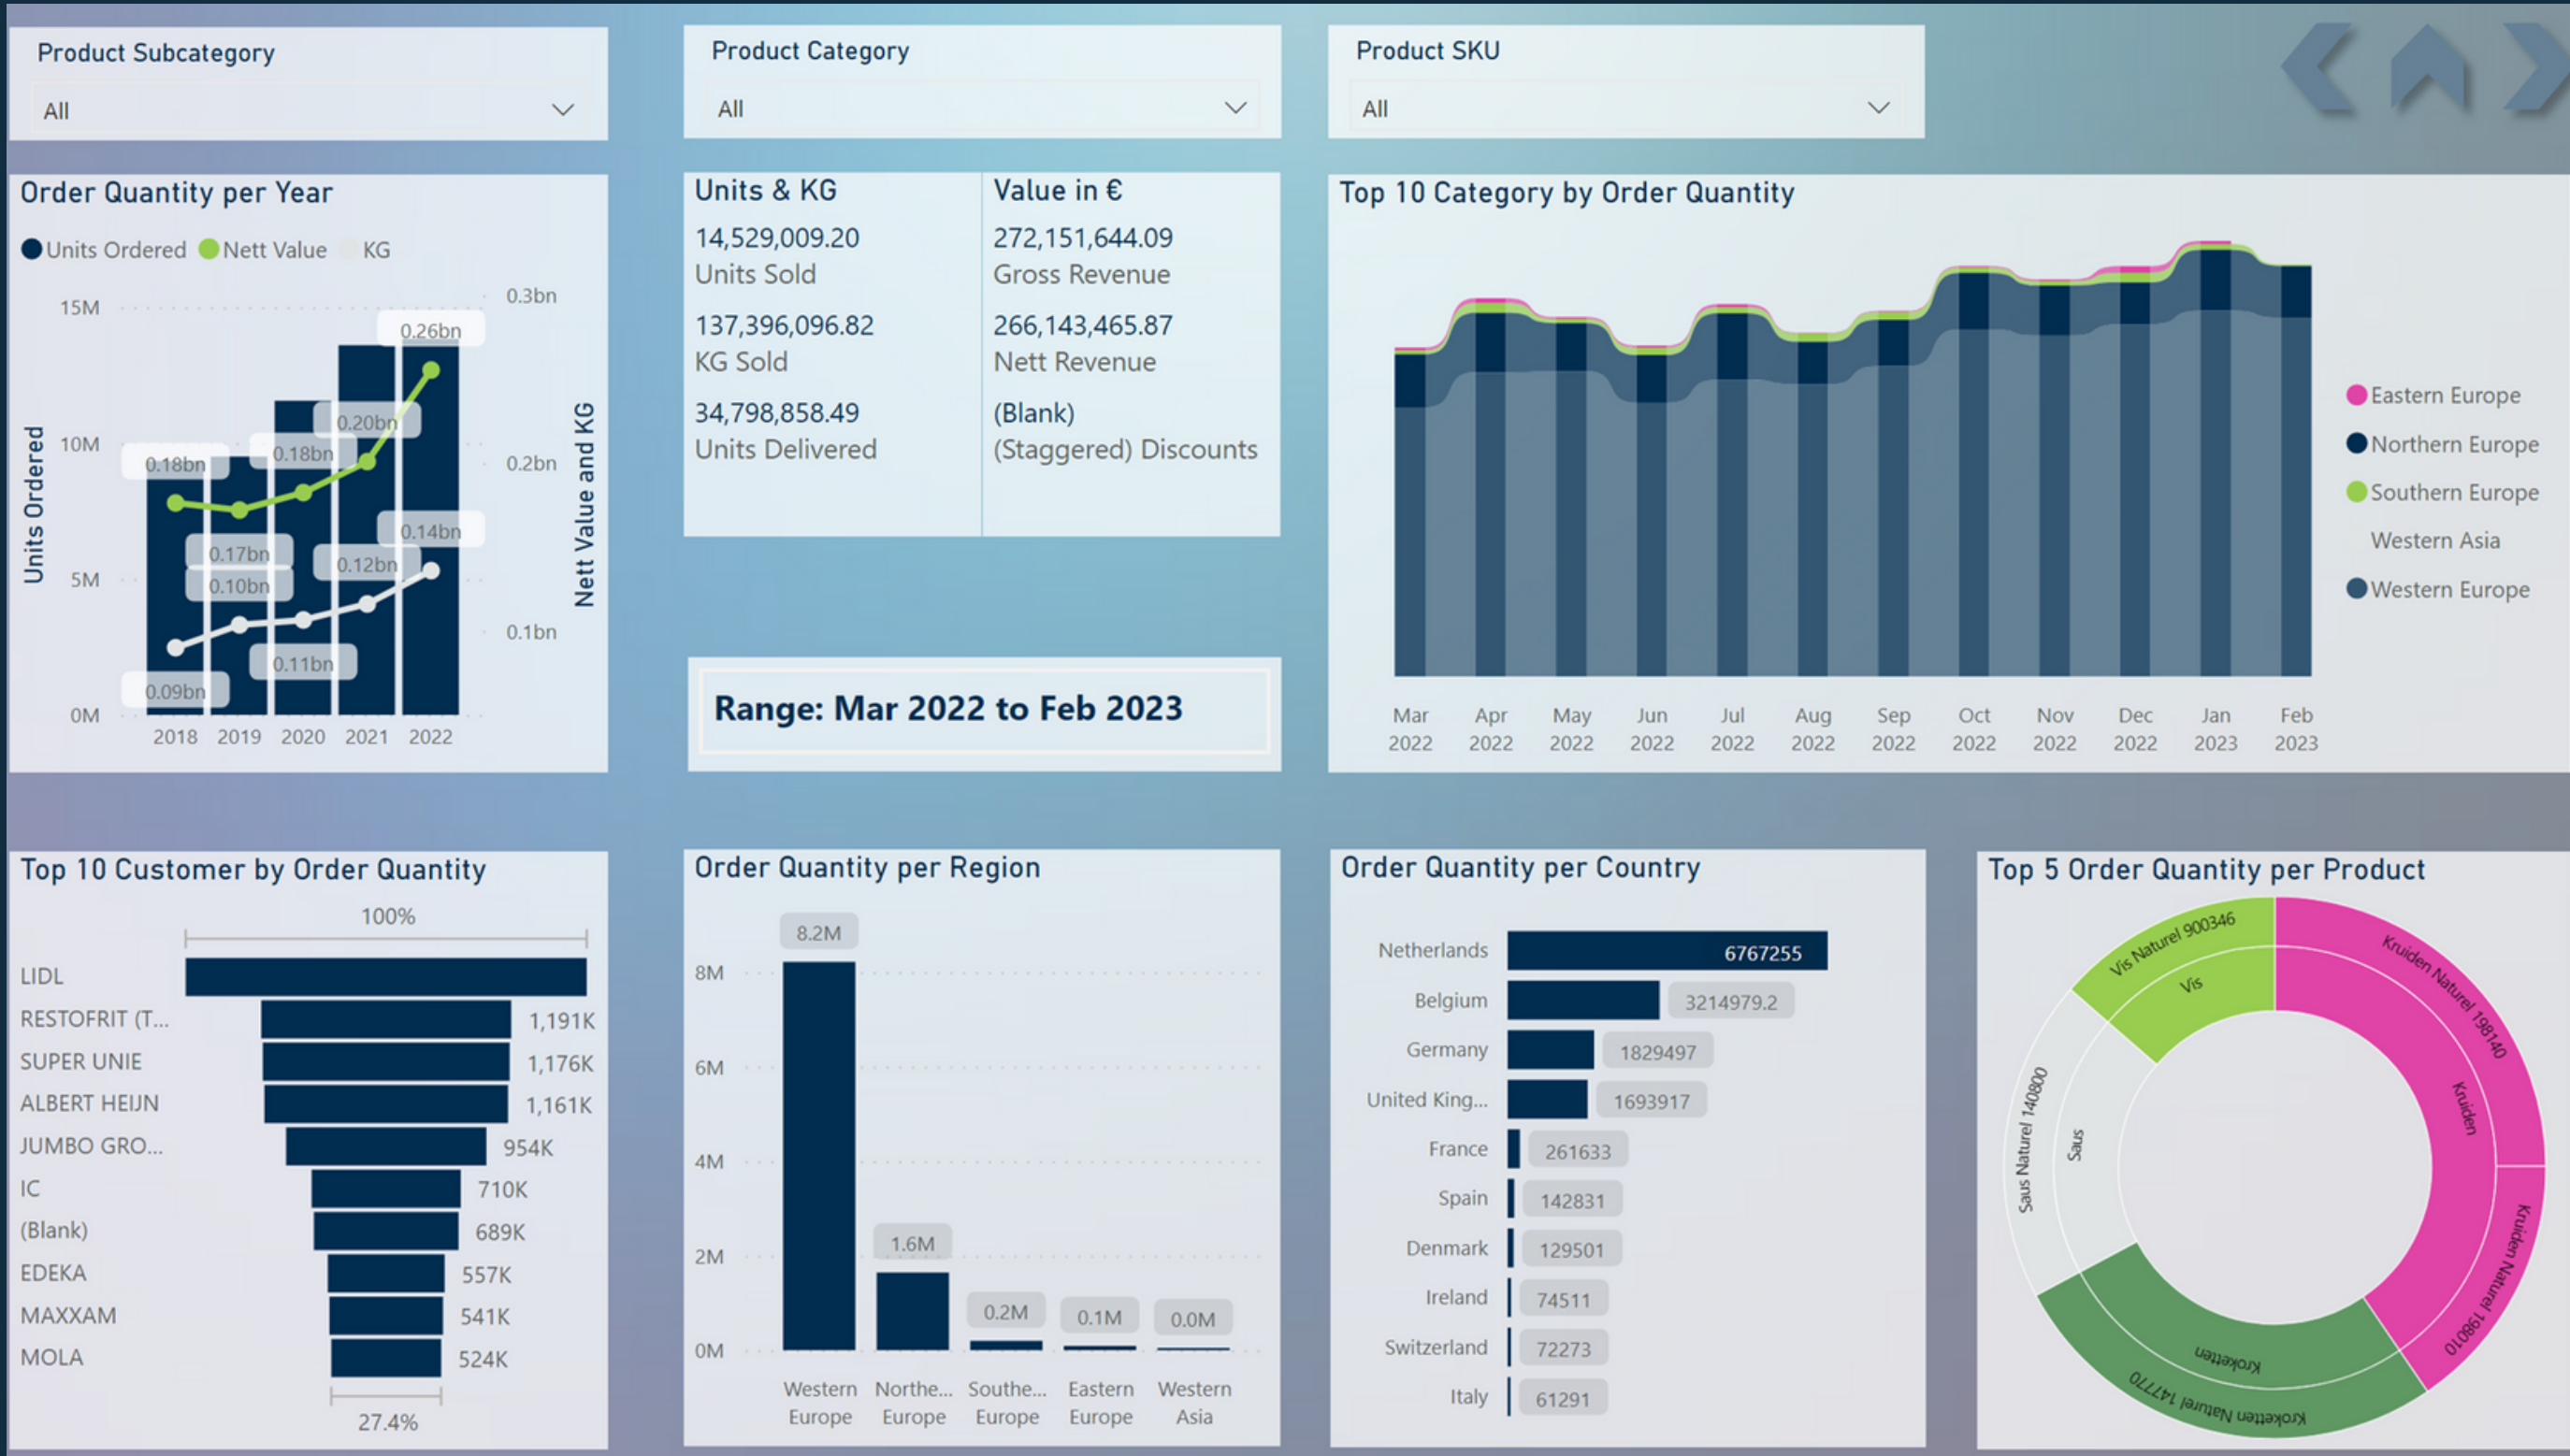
Product Subcategory
All

Product Category
All

Product SKU
All

Order Quantity per Year
Units Ordered Nett Value KG
15M
10M
5M
0M
Units Ordered
0.3bn
0.2bn
0.1bn
Nett Value and KG
0.26bn
0.20bn
0.18bn
0.18bn
0.17bn
0.10bn
0.14bn
0.12bn
0.11bn
0.09bn
2018 2019 2020 2021 2022

| Units & KG | Value in € |
|---|---|
| 14,529,009.20 Units Sold | 272,151,644.09 Gross Revenue |
| 137,396,096.82 KG Sold | 266,143,465.87 Nett Revenue |
| 34,798,858.49 Units Delivered | (Blank) (Staggered) Discounts |

Range: Mar 2022 to Feb 2023

Top 10 Category by Order Quantity
Eastern Europe
Northern Europe
Southern Europe
Western Asia
Western Europe
Mar 2022 Apr 2022 May 2022 Jun 2022 Jul 2022 Aug 2022 Sep 2022 Oct 2022 Nov 2022 Dec 2022 Jan 2023 Feb 2023

Top 10 Customer by Order Quantity
100%
LIDL
RESTOFRIT (T... 1,191K
SUPER UNIE 1,176K
ALBERT HEIJN 1,161K
JUMBO GRO... 954K
IC 710K
(Blank) 689K
EDEKA 557K
MAXXAM 541K
MOLA 524K
27.4%

Order Quantity per Region
8.2M
8M
6M
4M
2M
0M
1.6M
0.2M
0.1M
0.0M
Western Europe
Northe... Europe
Southe... Europe
Eastern Europe
Western Asia

Order Quantity per Country
Netherlands 6767255
Belgium 3214979.2
Germany 1829497
United King... 1693917
France 261633
Spain 142831
Denmark 129501
Ireland 74511
Switzerland 72273
Italy 61291

Top 5 Order Quantity per Product
Vis Naturel 900346
Vis
Kruiden Naturel 198140
Kruiden
Kruiden Naturel 198010
Saus Naturel 140800
Saus
Kroketten
Kroketten Naturel 147770